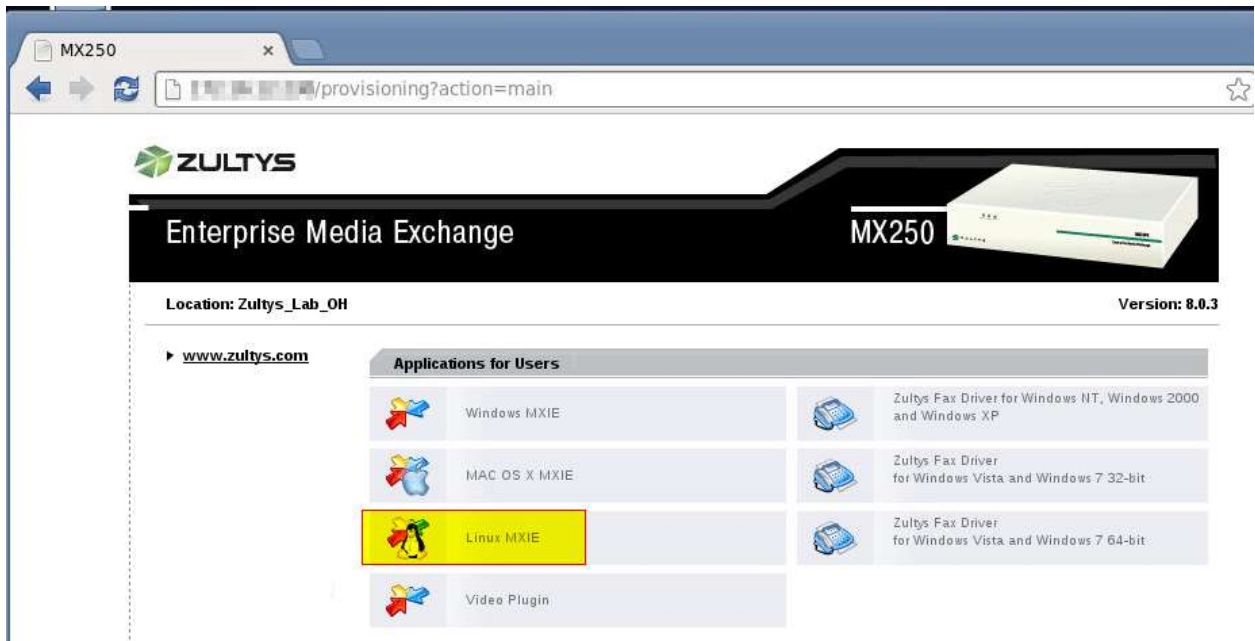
MX250 ×

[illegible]/provisioning?action=main

ZULTYS

Enterprise Media Exchange

MX250

Location: Zultys_Lab_OH

Version: 8.0.3

▸ www.zultys.com

Applications for Users

Windows MXIE

Zultys Fax Driver for Windows NT, Windows 2000 and Windows XP

MAC OS X MXIE

Zultys Fax Driver for Windows Vista and Windows 7 32-bit

Linux MXIE

Zultys Fax Driver for Windows Vista and Windows 7 64-bit

Video Plugin